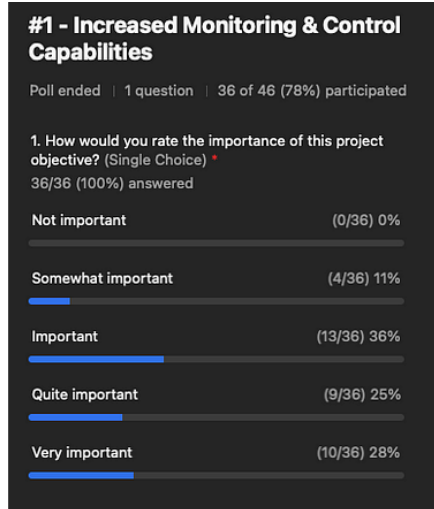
#1 - Increased Monitoring & Control Capabilities

Poll ended | 1 question | 36 of 46 (78%) participated

1. How would you rate the importance of this project objective? (Single Choice) *
36/36 (100%) answered

Not important (0/36) 0%

Somewhat important (4/36) 11%

Important (13/36) 36%

Quite important (9/36) 25%

Very important (10/36) 28%